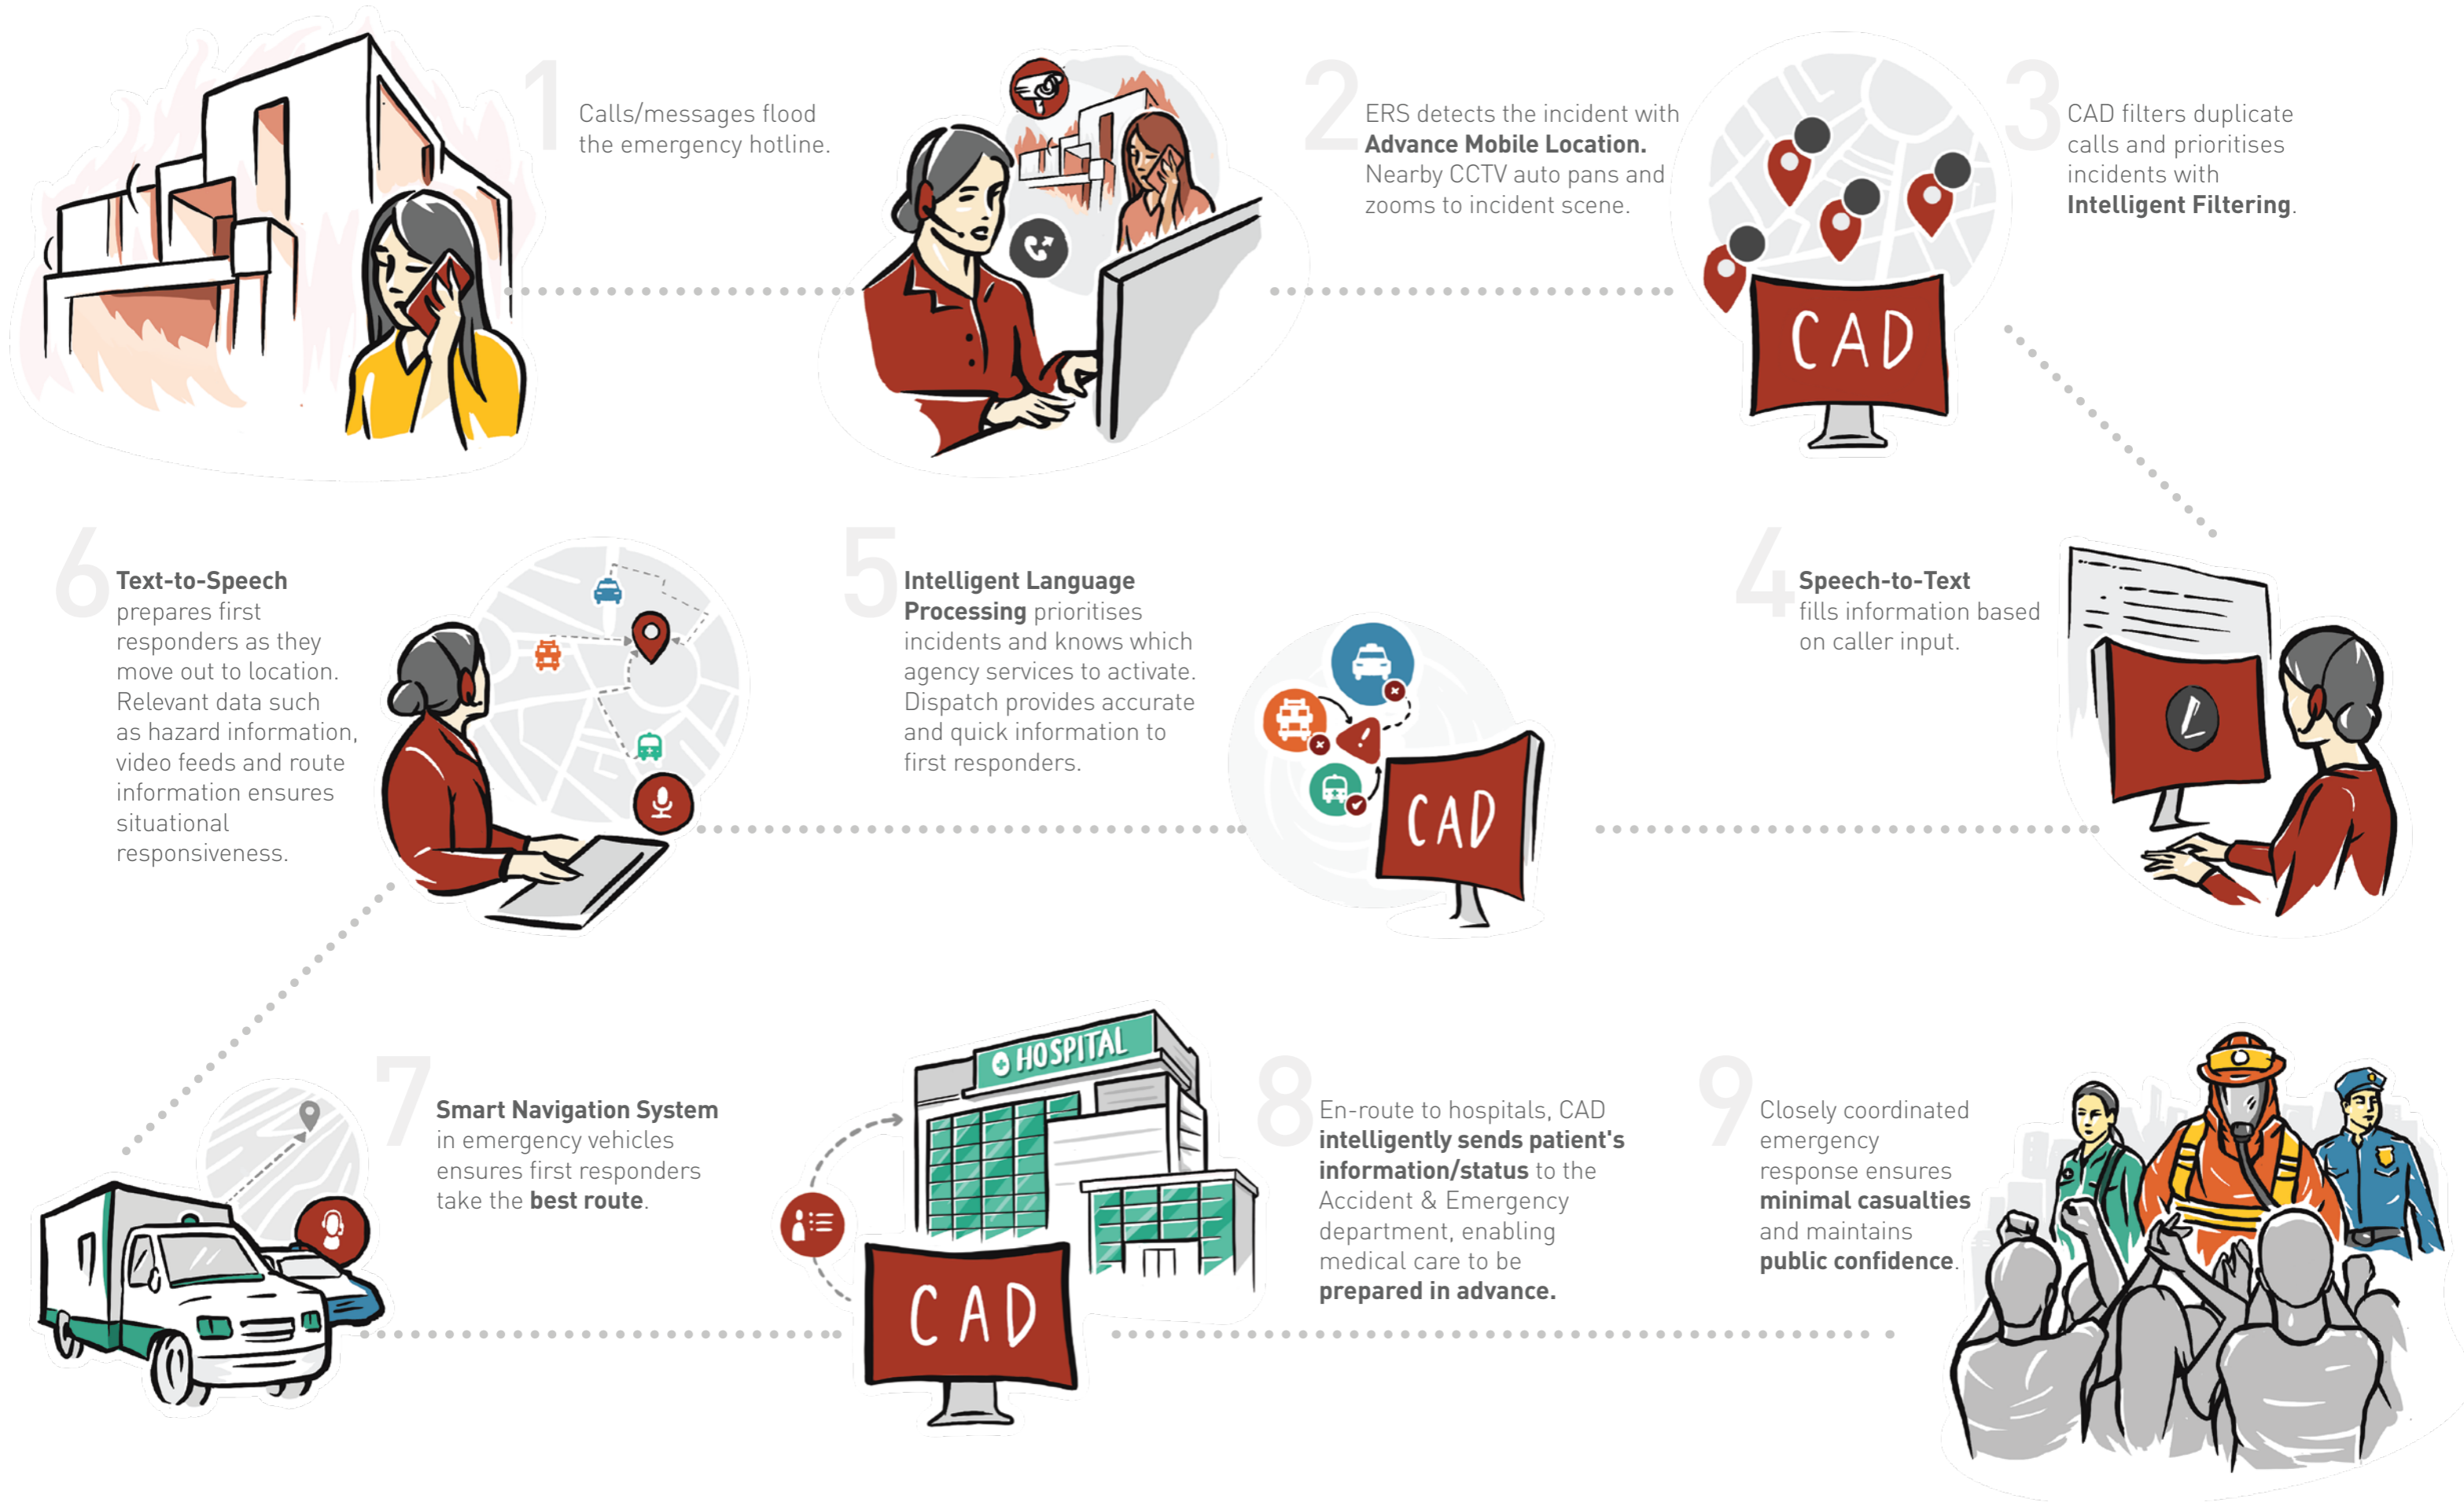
1
Calls/messages flood the emergency hotline.

2
ERS detects the incident with **Advance Mobile Location.** Nearby CCTV auto pans and zooms to incident scene.

CAD

3
CAD filters duplicate calls and prioritises incidents with **Intelligent Filtering**.

6
**Text-to-Speech** prepares first responders as they move out to location. Relevant data such as hazard information, video feeds and route information ensures situational responsiveness.

5
**Intelligent Language Processing** prioritises incidents and knows which agency services to activate. Dispatch provides accurate and quick information to first responders.

CAD

4
**Speech-to-Text** fills information based on caller input.

7
**Smart Navigation System** in emergency vehicles ensures first responders take the **best route**.

HOSPITAL

CAD

8
En-route to hospitals, CAD **intelligently sends patient's information/status** to the Accident & Emergency department, enabling medical care to be **prepared in advance.**

9
Closely coordinated emergency response ensures **minimal casualties** and maintains **public confidence**.